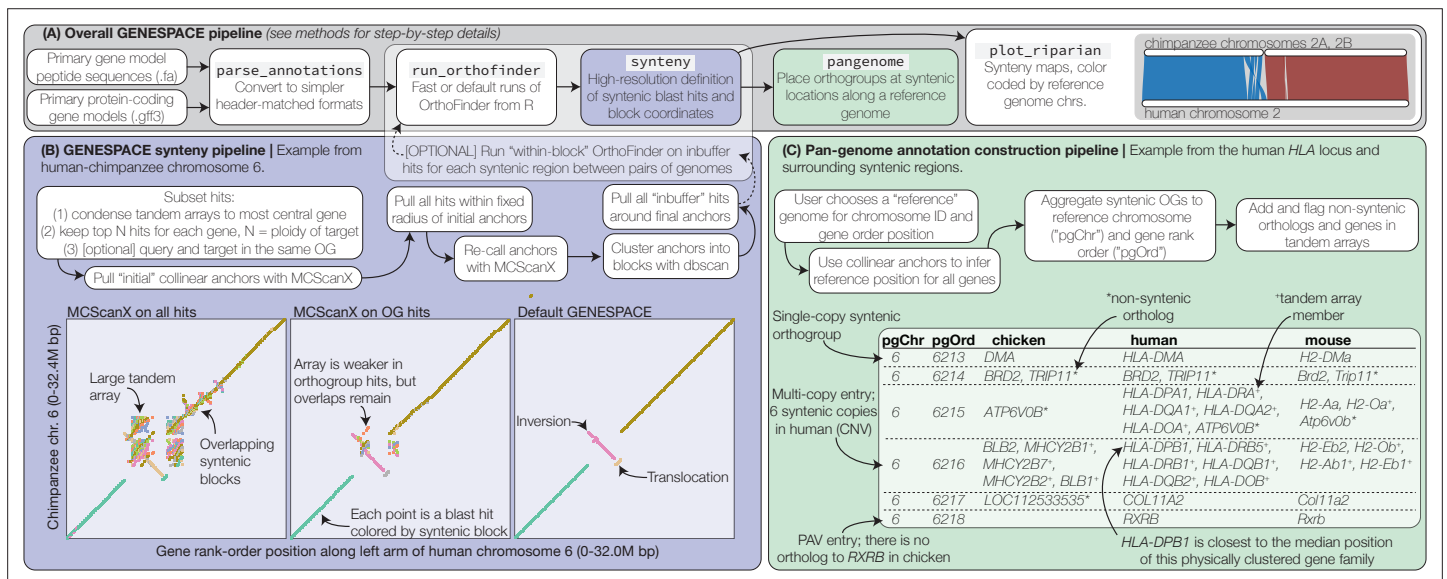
(A) Overall GENESPACE pipeline (see methods for step-by-step details)

Primary gene model peptide sequences (.fa)

Primary protein-coding gene models (.gff3)

parse_annotations
Convert to simpler header-matched formats

run_orthofinder
Fast or default runs of OrthoFinder from R

synteny
High-resolution definition of syntenic blast hits and block coordinates

pangenome
Place orthogroups at syntenic locations along a reference genome

plot_riparian
Synteny maps, color coded by reference genome chrs.

chimpanzee chromosomes 2A, 2B

human chromosome 2

[OPTIONAL] Run "within-block" OrthoFinder on inbuffer hits for each syntenic region between pairs of genomes

(B) GENESPACE synteny pipeline | Example from human-chimpanzee chromosome 6.

Subset hits:
(1) condense tandem arrays to most central gene
(2) keep top N hits for each gene, N = ploidy of target
(3) [optional] query and target in the same OG

Pull "initial" collinear anchors with MCScanX

Pull all hits within fixed radius of initial anchors

Re-call anchors with MCScanX

Cluster anchors into blocks with dbscan

Pull all "inbuffer" hits around final anchors

MCScanX on all hits

MCScanX on OG hits

Default GENESPACE

Large tandem array

Overlapping syntenic blocks

Array is weaker in orthogroup hits, but overlaps remain

Each point is a blast hit colored by syntenic block

Inversion

Translocation

Chimpanzee chr. 6 (0-32.4M bp)

Gene rank-order position along left arm of human chromosome 6 (0-32.0M bp)

(C) Pan-genome annotation construction pipeline | Example from the human HLA locus and surrounding syntenic regions.

User chooses a "reference" genome for chromosome ID and gene order position

Use collinear anchors to infer reference position for all genes

Aggregate syntenic OGs to reference chromosome ("pgChr") and gene rank order ("pgOrd")

Add and flag non-syntenic orthologs and genes in tandem arrays

Single-copy syntenic orthogroup

*non-syntenic ortholog

⁺tandem array member

| pgChr | pgOrd | chicken | human | mouse |
|---|---|---|---|---|
| 6 | 6213 | DMA | HLA-DMA | H2-DMa |
| 6 | 6214 | BRD2, TRIP11* | BRD2, TRIP11* | Brd2, Trip11* |
| 6 | 6215 | ATP6V0B* | HLA-DPA1, HLA-DRA⁺, HLA-DQA1⁺, HLA-DQA2⁺, HLA-DOA⁺, ATP6V0B* | H2-Aa, H2-Oa⁺, Atp6v0b* |
| 6 | 6216 | BLB2, MHCY2B1⁺, MHCY2B7⁺, MHCY2B2⁺, BLB1⁺ | HLA-DPB1, HLA-DRB5⁺, HLA-DRB1⁺, HLA-DQB1⁺, HLA-DQB2⁺, HLA-DOB⁺ | H2-Eb2, H2-Ob⁺, H2-Ab1⁺, H2-Eb1⁺ |
| 6 | 6217 | LOC112533535* | COL11A2 | Col11a2 |
| 6 | 6218 | | RXRB | Rxrb |

Multi-copy entry; 6 syntenic copies in human (CNV)

PAV entry; there is no ortholog to RXRB in chicken

HLA-DPB1 is closest to the median position of this physically clustered gene family